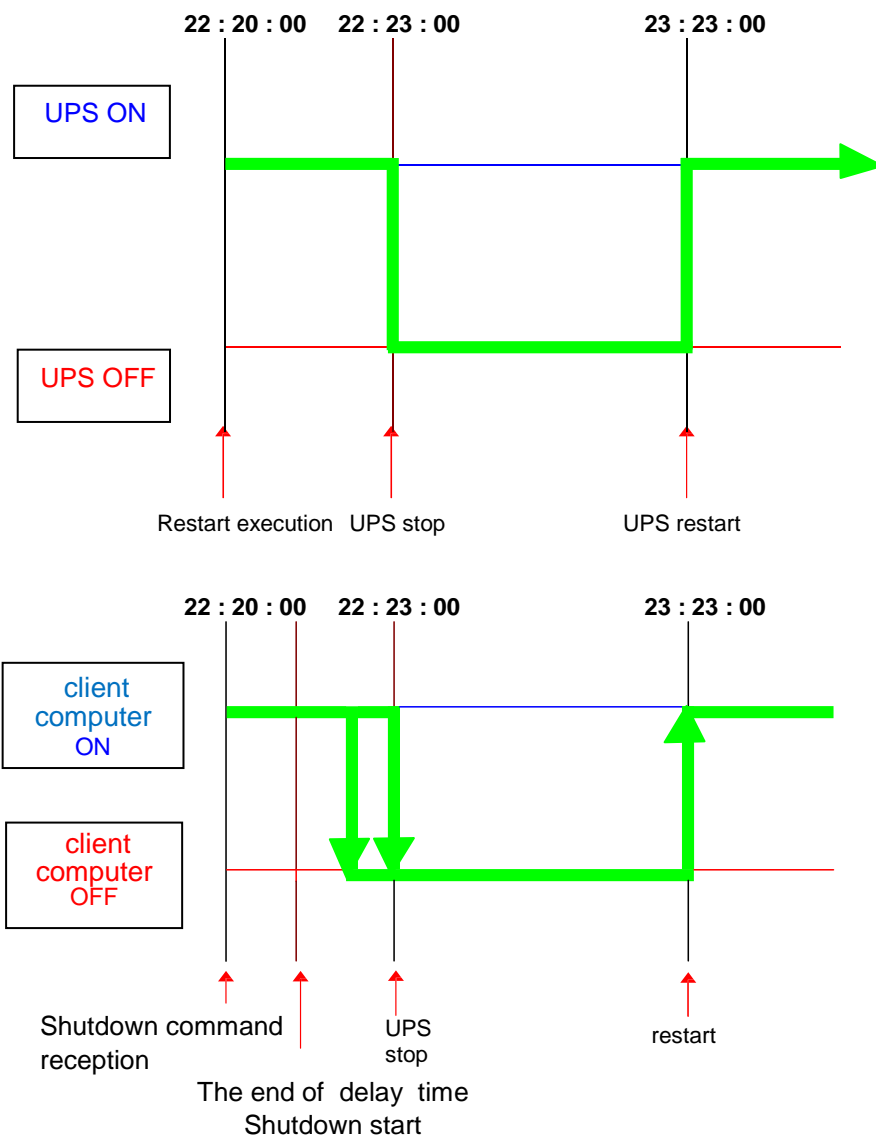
22 : 20 : 00 22 : 23 : 00 23 : 23 : 00

UPS ON

UPS OFF

Restart execution UPS stop UPS restart

22 : 20 : 00 22 : 23 : 00 23 : 23 : 00

client computer ON

client computer OFF

Shutdown command reception

UPS stop

restart

The end of delay time Shutdown start